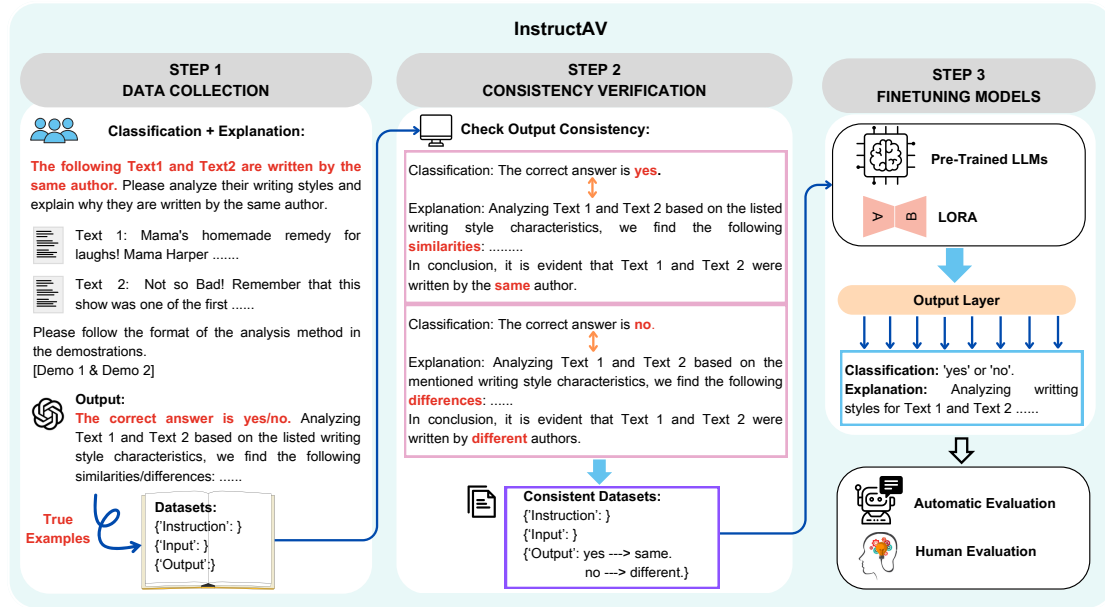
InstructAV

STEP 1
DATA COLLECTION

Classification + Explanation:

The following Text1 and Text2 are written by the same author. Please analyze their writing styles and explain why they are written by the same author.

Text 1: Mama's homemade remedy for laughs! Mama Harper .......

Text 2: Not so Bad! Remember that this show was one of the first ......

Please follow the format of the analysis method in the demostrations.
[Demo 1 & Demo 2]

Output:
The correct answer is yes/no. Analyzing Text 1 and Text 2 based on the listed writing style characteristics, we find the following similarities/differences: ......

True Examples

Datasets:
{'Instruction': }
{'Input': }
{'Output':}

STEP 2
CONSISTENCY VERIFICATION

Check Output Consistency:

Classification: The correct answer is yes.

Explanation: Analyzing Text 1 and Text 2 based on the listed writing style characteristics, we find the following similarities: .........
In conclusion, it is evident that Text 1 and Text 2 were written by the same author.

Classification: The correct answer is no.

Explanation: Analyzing Text 1 and Text 2 based on the mentioned writing style characteristics, we find the following differences: ......
In conclusion, it is evident that Text 1 and Text 2 were written by different authors.

Consistent Datasets:
{'Instruction': }
{'Input': }
{'Output': yes ---> same.
no ---> different.}

STEP 3
FINETUNING MODELS

Pre-Trained LLMs

A B LORA

Output Layer

Classification: 'yes' or 'no'.
Explanation: Analyzing writting styles for Text 1 and Text 2 ......

Automatic Evaluation

Human Evaluation